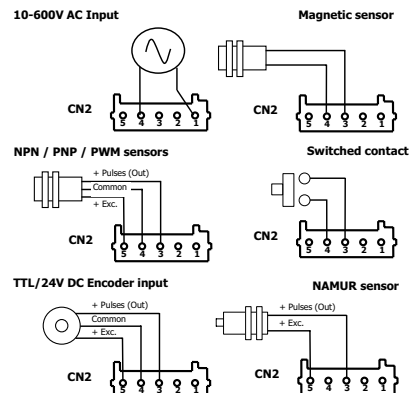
10-600V AC Input

CN2
5 4 3 2 1

Magnetic sensor

CN2
5 4 3 2 1

NPN / PNP / PWM sensors

+ Pulses (Out)
Common
+ Exc.

CN2
5 4 3 2 1

Switched contact

CN2
5 4 3 2 1

TTL/24V DC Encoder input

+ Pulses (Out)
Common
+ Exc.

CN2
5 4 3 2 1

NAMUR sensor

+ Pulses (Out)
+ Exc.

CN2
5 4 3 2 1